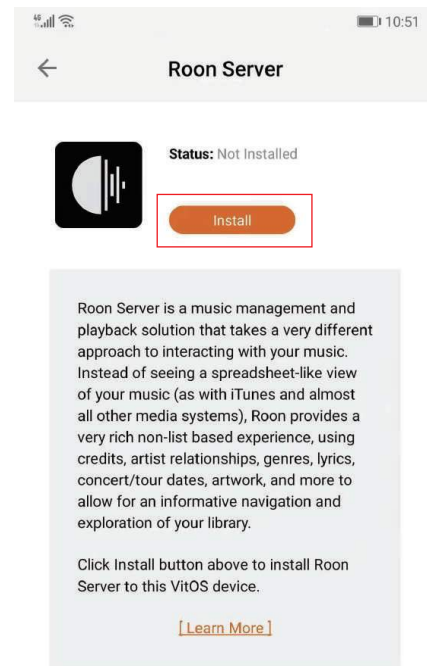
4G

10:51

Roon Server

Status: Not Installed

Install

Roon Server is a music management and playback solution that takes a very different approach to interacting with your music. Instead of seeing a spreadsheet-like view of your music (as with iTunes and almost all other media systems), Roon provides a very rich non-list based experience, using credits, artist relationships, genres, lyrics, concert/tour dates, artwork, and more to allow for an informative navigation and exploration of your library.

Click Install button above to install Roon Server to this VitOS device.

[Learn More]